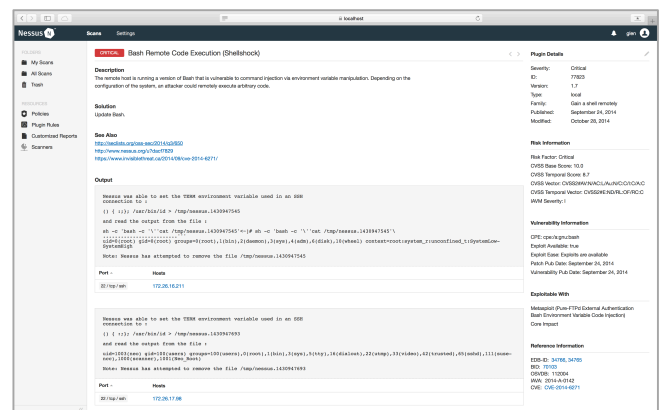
localhost

Nessus N Scans Settings glen

FOLDERS
My Scans
All Scans
Trash

RESOURCES
Policies
Plugin Rules
Customized Reports
Scanners

CRITICAL Bash Remote Code Execution (Shellshock)

Description
The remote host is running a version of Bash that is vulnerable to command injection via environment variable manipulation. Depending on the configuration of the system, an attacker could remotely execute arbitrary code.

Solution
Update Bash.

See Also
http://seclists.org/oss-sec/2014/q3/650
http://www.nessus.org/u?dacf7829
https://www.invisiblethreat.ca/2014/09/cve-2014-6271/

Output

Nessus was able to set the TERM environment variable used in an SSH connection to :

() { :;}; /usr/bin/id > /tmp/nessus.1430947545

and read the output from the file :

sh -c 'bash -c '\''cat /tmp/nessus.1430947545'\''<-(# sh -c 'bash -c '\''cat /tmp/nessus.1430947545'\'
uid=0(root) gid=0(root) groups=0(root),1(bin),2(daemon),3(sys),4(adm),6(disk),10(wheel) context=root:system_r:unconfined_t:SystemLow-SystemHigh

Note: Nessus has attempted to remove the file /tmp/nessus.1430947545

| Port | Hosts |
|---|---|
| 22 / tcp / ssh | 172.26.16.211 |

Nessus was able to set the TERM environment variable used in an SSH connection to :

() { :;}; /usr/bin/id > /tmp/nessus.1430947693

and read the output from the file :

uid=1003(nes) gid=100(users) groups=100(users),0(root),1(bin),3(sys),5(tty),16(dialout),22(stmp),33(video),42(trusted),65(sshd),11(nose-root),1006(xnesses),1001(Nes_Nose)

Note: Nessus has attempted to remove the file /tmp/nessus.1430947693

| Port | Hosts |
|---|---|
| 22 / tcp / ssh | 172.26.17.98 |

Plugin Details
Severity: Critical
ID: 77823
Version: 1.7
Type: local
Family: Gain a shell remotely
Published: September 24, 2014
Modified: October 28, 2014

Risk Information
Risk Factor: Critical
CVSS Base Score: 10.0
CVSS Temporal Score: 8.7
CVSS Vector: CVSS2#AV:N/AC:L/Au:N/C:C/I:C/A:C
CVSS Temporal Vector: CVSS2#E:ND/RL:OF/RC:C
IAVM Severity: I

Vulnerability Information
CPE: cpe:/a:gnu:bash
Exploit Available: true
Exploit Ease: Exploits are available
Patch Pub Date: September 24, 2014
Vulnerability Pub Date: September 24, 2014

Exploitable With
Metasploit (Pure-FTPd External Authentication Bash Environment Variable Code Injection)
Core Impact

Reference Information
EDB-ID: 34765, 34766
BID: 70103
OSVDB: 112004
IAVA: 2014-A-0142
CVE: CVE-2014-6271